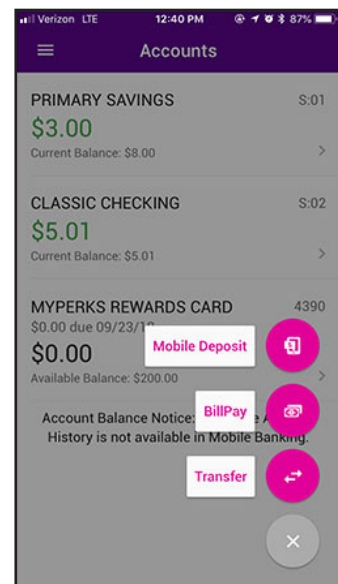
Verizon LTE 12:40 PM 87%

Accounts

PRIMARY SAVINGS S:01
$3.00
Current Balance: $8.00

CLASSIC CHECKING S:02
$5.01
Current Balance: $5.01

MYPERKS REWARDS CARD 4390
$0.00 due 09/23/1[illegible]
$0.00
Available Balance: $200.00

Mobile Deposit

Account Balance Notice: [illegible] A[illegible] History is not available in Mobile Banking.

BillPay

Transfer

×